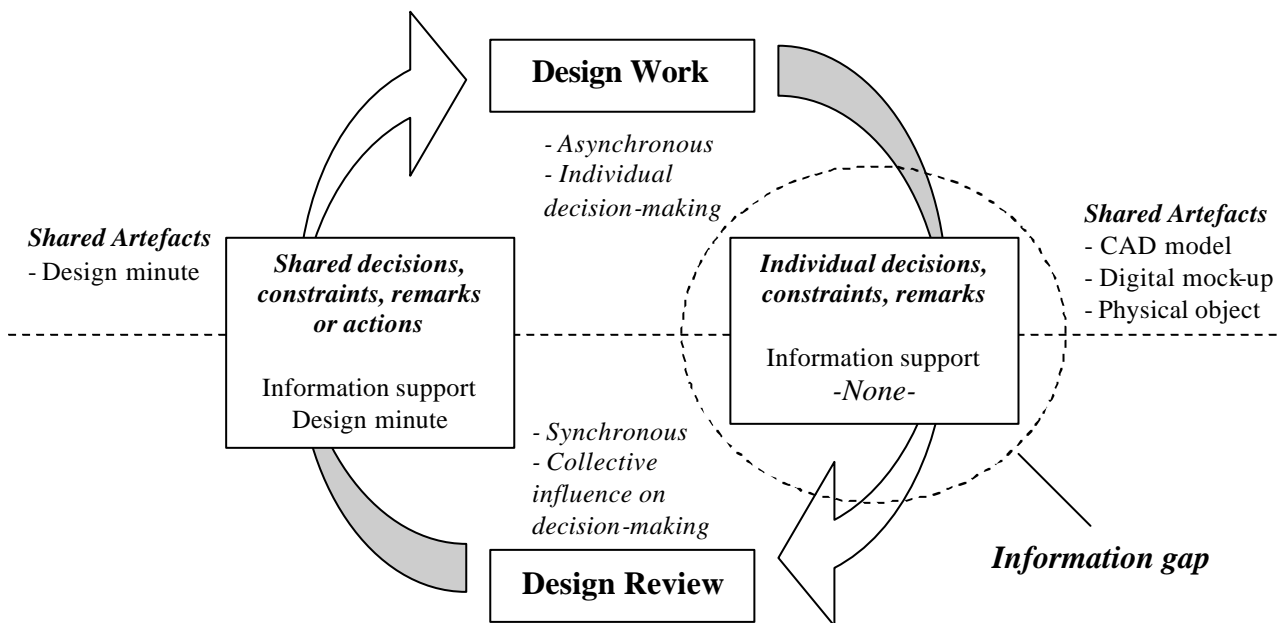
Design Work

- Asynchronous
- Individual decision-making

Shared Artefacts
- Design minute

Shared decisions, constraints, remarks or actions

Information support
Design minute

Individual decisions, constraints, remarks

Information support
-None-

Shared Artefacts
- CAD model
- Digital mock-up
- Physical object

- Synchronous
- Collective influence on decision-making

Information gap

Design Review